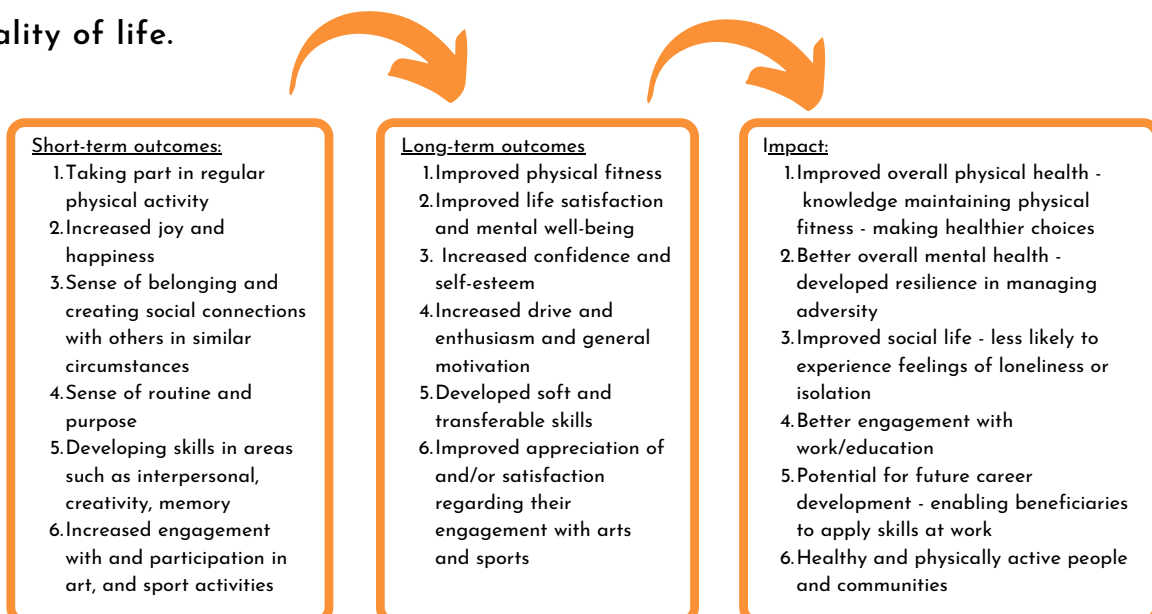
ality of life.

Short-term outcomes:
1. Taking part in regular physical activity
2. Increased joy and happiness
3. Sense of belonging and creating social connections with others in similar circumstances
4. Sense of routine and purpose
5. Developing skills in areas such as interpersonal, creativity, memory
6. Increased engagement with and participation in art, and sport activities

Long-term outcomes
1. Improved physical fitness
2. Improved life satisfaction and mental well-being
3. Increased confidence and self-esteem
4. Increased drive and enthusiasm and general motivation
5. Developed soft and transferable skills
6. Improved appreciation of and/or satisfaction regarding their engagement with arts and sports

Impact:
1. Improved overall physical health - knowledge maintaining physical fitness - making healthier choices
2. Better overall mental health - developed resilience in managing adversity
3. Improved social life - less likely to experience feelings of loneliness or isolation
4. Better engagement with work/education
5. Potential for future career development - enabling beneficiaries to apply skills at work
6. Healthy and physically active people and communities